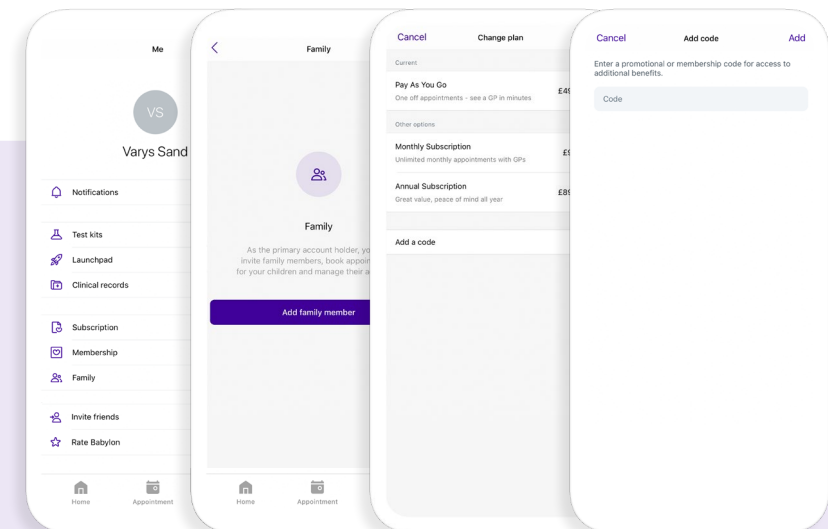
Me

VS

Varys Sand

Notifications

Test kits

Launchpad

Clinical records

Subscription

Membership

Family

Invite friends

Rate Babylon

Home Appointment

Family

Family

As the primary account holder, yo invite family members, book appoi for your children and manage their a

Add family member

Home Appointment

Cancel Change plan

Current

Pay As You Go £4

One off appointments - see a GP in minutes

Other options

Monthly Subscription £

Unlimited monthly appointments with GPs

Annual Subscription £8

Great value, peace of mind all year

Add a code

Cancel Add code Add

Enter a promotional or membership code for access to additional benefits.

Code